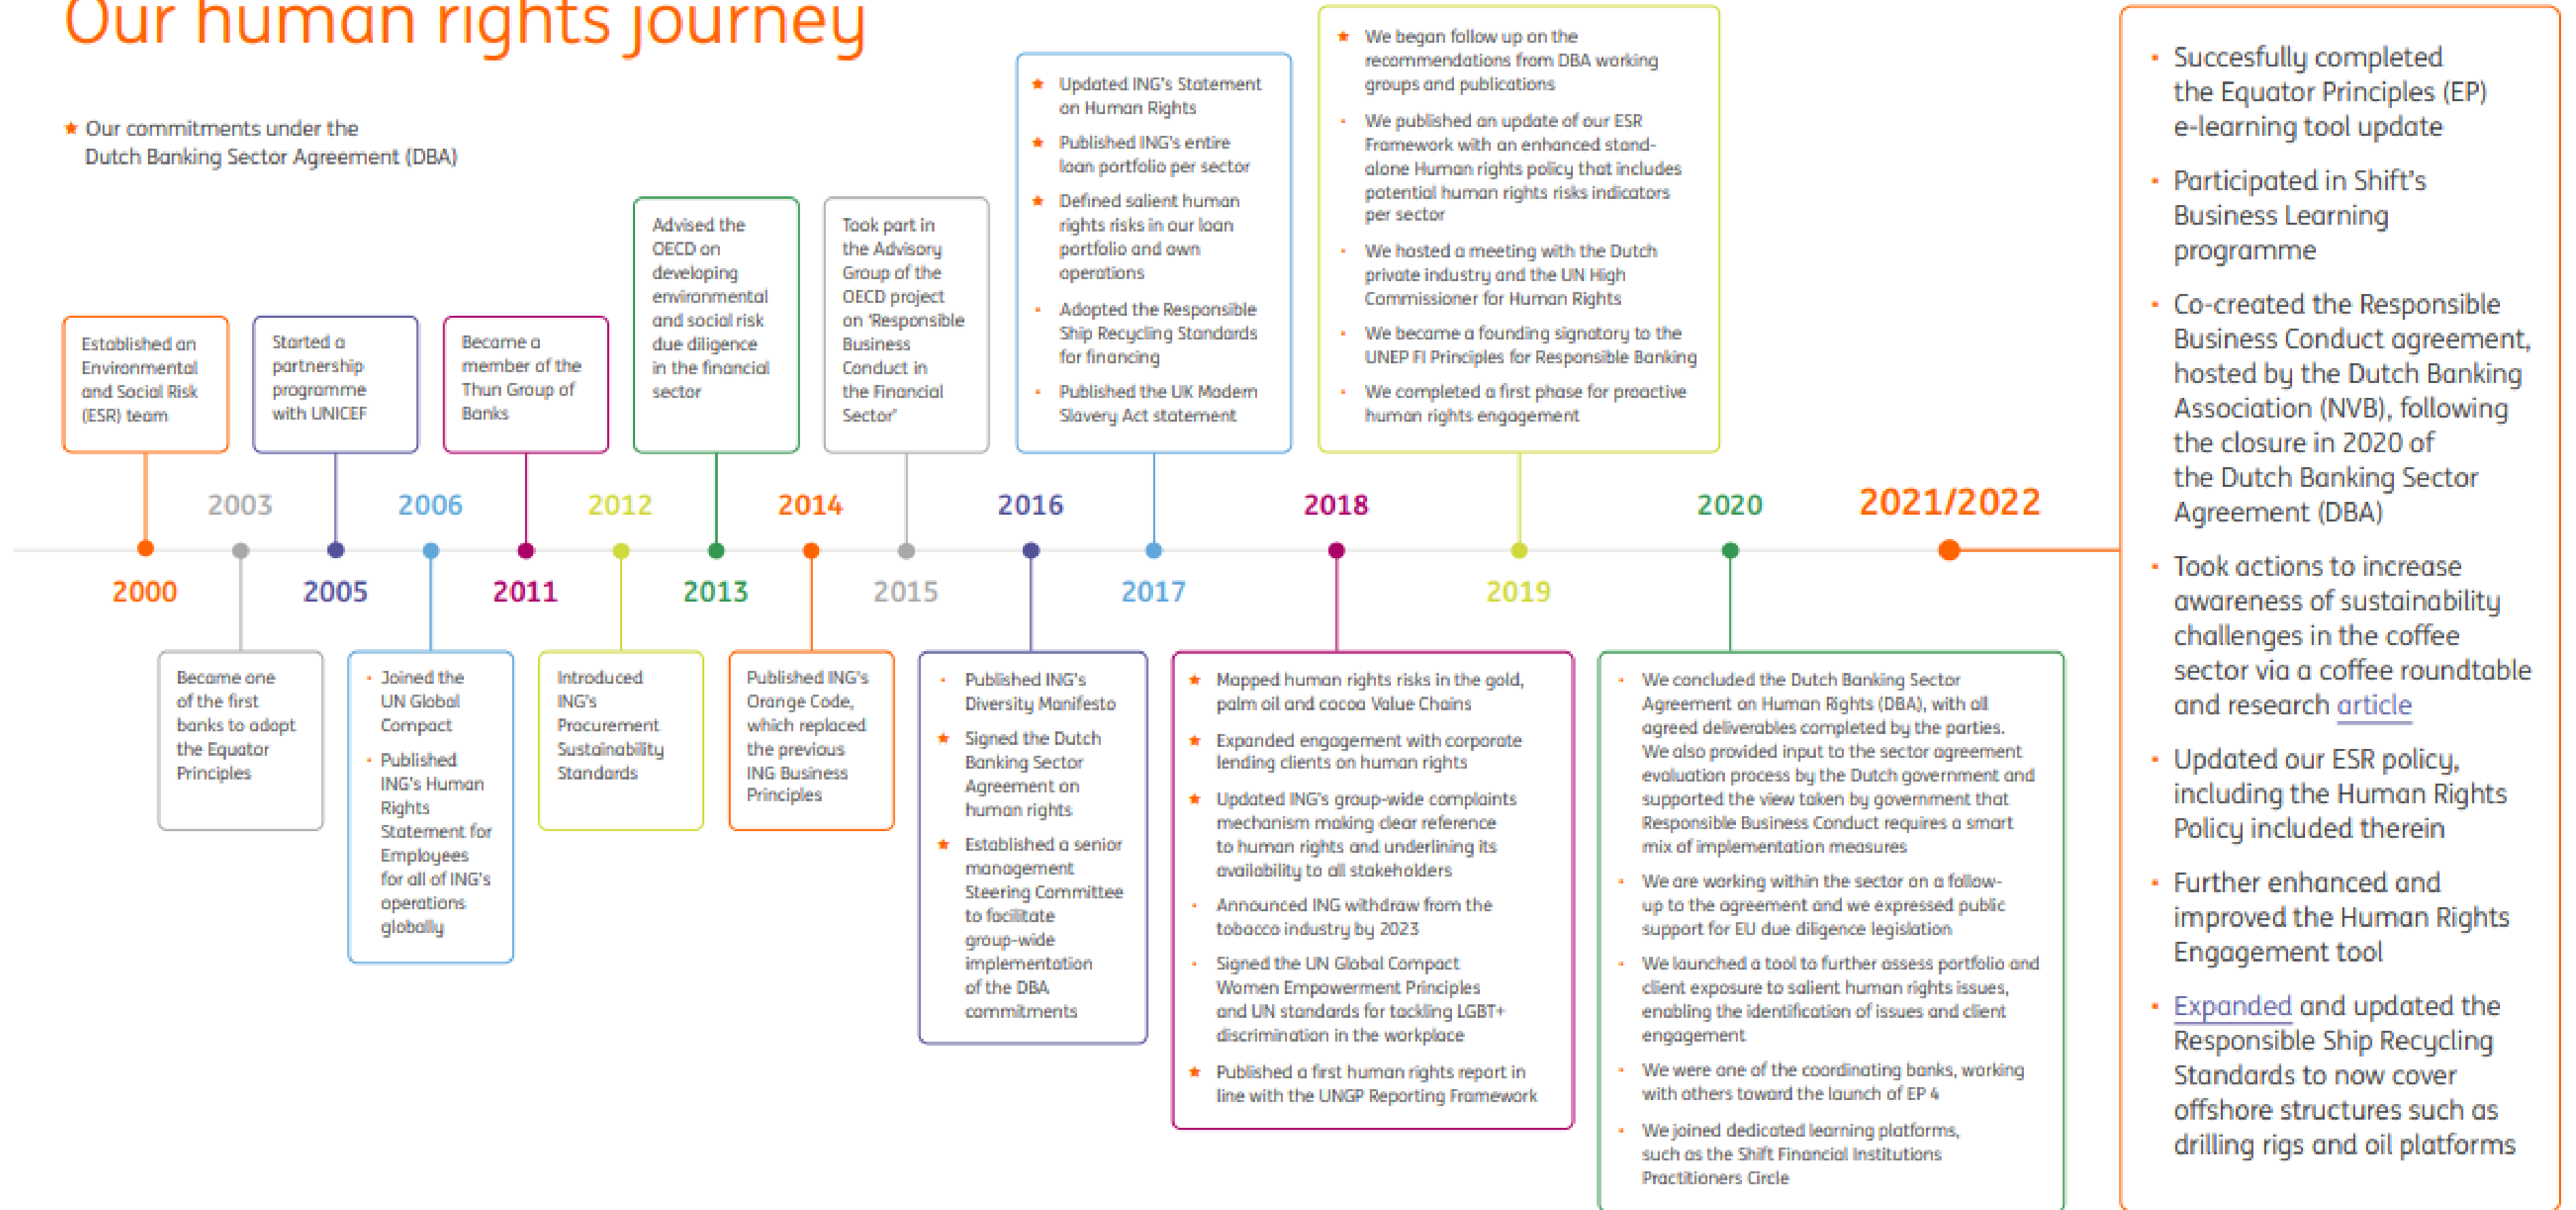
Our human rights journey

★ Our commitments under the Dutch Banking Sector Agreement (DBA)

Established an Environmental and Social Risk (ESR) team

Started a partnership programme with UNICEF

Became a member of the Thun Group of Banks

Advised the OECD on developing environmental and social risk due diligence in the financial sector

Took part in the Advisory Group of the OECD project on 'Responsible Business Conduct in the Financial Sector'

★ Updated ING's Statement on Human Rights
★ Published ING's entire loan portfolio per sector
★ Defined salient human rights risks in our loan portfolio and own operations
• Adopted the Responsible Ship Recycling Standards for financing
• Published the UK Modern Slavery Act statement

★ We began follow up on the recommendations from DBA working groups and publications
• We published an update of our ESR Framework with an enhanced stand-alone Human rights policy that includes potential human rights risks indicators per sector
• We hosted a meeting with the Dutch private industry and the UN High Commissioner for Human Rights
• We became a founding signatory to the UNEP FI Principles for Responsible Banking
• We completed a first phase for proactive human rights engagement

• Succesfully completed the Equator Principles (EP) e-learning tool update
• Participated in Shift's Business Learning programme
• Co-created the Responsible Business Conduct agreement, hosted by the Dutch Banking Association (NVB), following the closure in 2020 of the Dutch Banking Sector Agreement (DBA)
• Took actions to increase awareness of sustainability challenges in the coffee sector via a coffee roundtable and research article
• Updated our ESR policy, including the Human Rights Policy included therein
• Further enhanced and improved the Human Rights Engagement tool
• Expanded and updated the Responsible Ship Recycling Standards to now cover offshore structures such as drilling rigs and oil platforms

2003 2006 2012 2014 2016 2018 2020 2021/2022

2000 2005 2011 2013 2015 2017 2019

Became one of the first banks to adopt the Equator Principles

• Joined the UN Global Compact
• Published ING's Human Rights Statement for Employees for all of ING's operations globally

Introduced ING's Procurement Sustainability Standards

Published ING's Orange Code, which replaced the previous ING Business Principles

• Published ING's Diversity Manifesto
★ Signed the Dutch Banking Sector Agreement on human rights
★ Established a senior management Steering Committee to facilitate group-wide implementation of the DBA commitments

★ Mapped human rights risks in the gold, palm oil and cocoa Value Chains
★ Expanded engagement with corporate lending clients on human rights
★ Updated ING's group-wide complaints mechanism making clear reference to human rights and underlining its availability to all stakeholders
• Announced ING withdraw from the tobacco industry by 2023
• Signed the UN Global Compact Women Empowerment Principles and UN standards for tackling LGBT+ discrimination in the workplace
★ Published a first human rights report in line with the UNGP Reporting Framework

• We concluded the Dutch Banking Sector Agreement on Human Rights (DBA), with all agreed deliverables completed by the parties. We also provided input to the sector agreement evaluation process by the Dutch government and supported the view taken by government that Responsible Business Conduct requires a smart mix of implementation measures
• We are working within the sector on a follow-up to the agreement and we expressed public support for EU due diligence legislation
• We launched a tool to further assess portfolio and client exposure to salient human rights issues, enabling the identification of issues and client engagement
• We were one of the coordinating banks, working with others toward the launch of EP 4
• We joined dedicated learning platforms, such as the Shift Financial Institutions Practitioners Circle